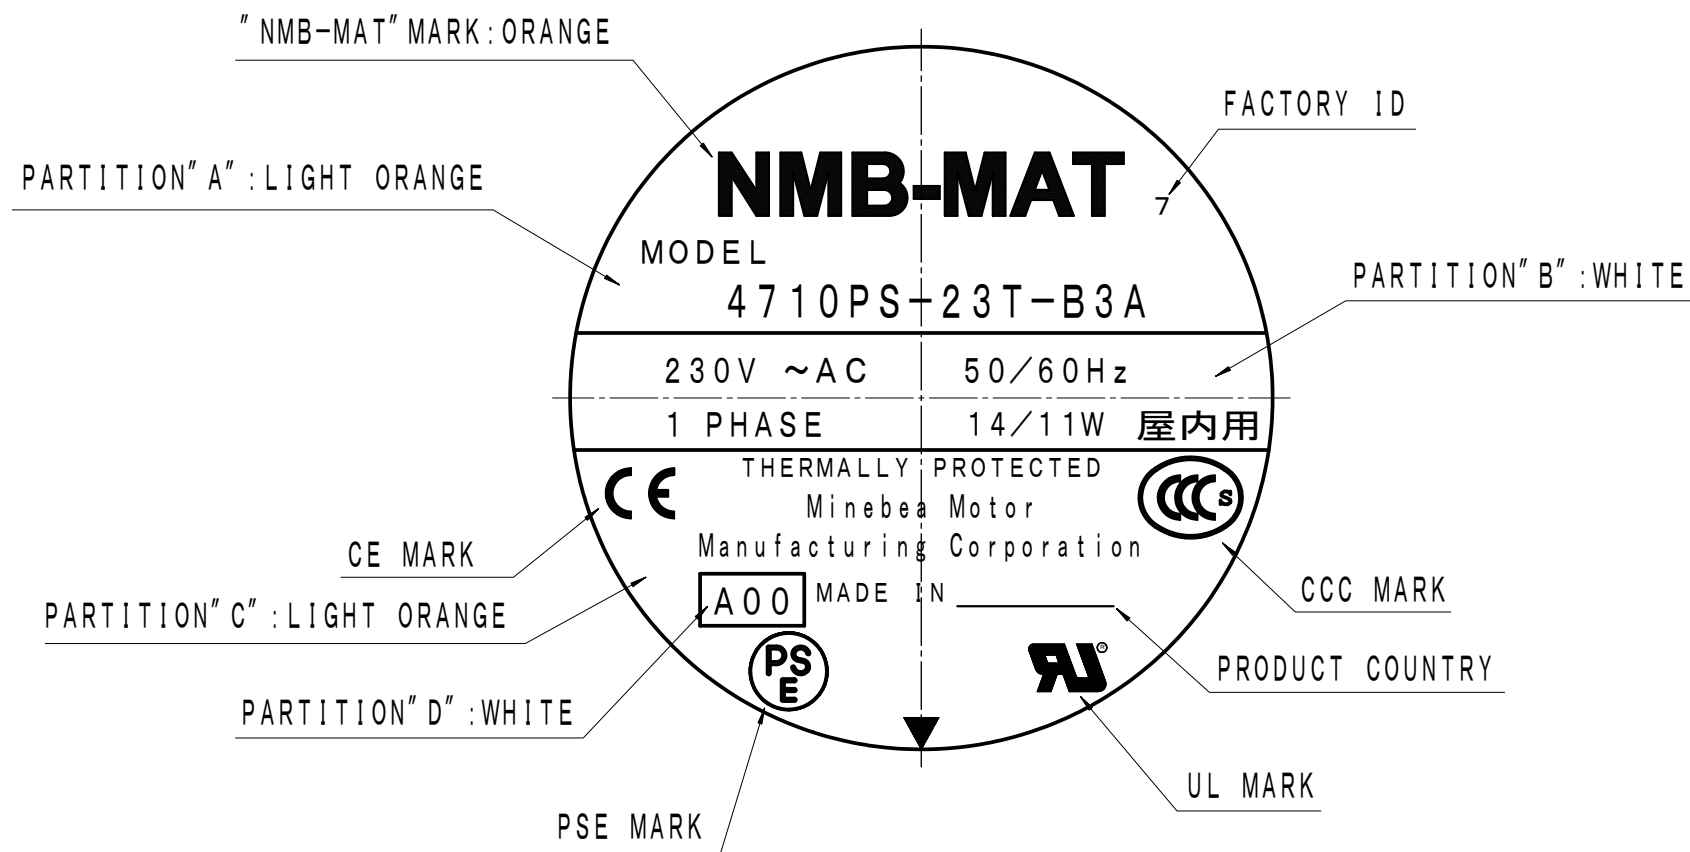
"NMB-MAT" MARK:ORANGE

FACTORY ID

PARTITION"A":LIGHT ORANGE

NMB-MAT

7

MODEL

4710PS-23T-B3A

PARTITION"B":WHITE

230V ~AC | 50/60Hz

1 PHASE | 14/11W 屋内用

THERMALLY PROTECTED

Minebea Motor

Manufacturing Corporation

CE

CCC S

CE MARK

CCC MARK

PARTITION"C":LIGHT ORANGE

A00

MADE IN

PRODUCT COUNTRY

PARTITION"D":WHITE

PS E

UL MARK

PSE MARK